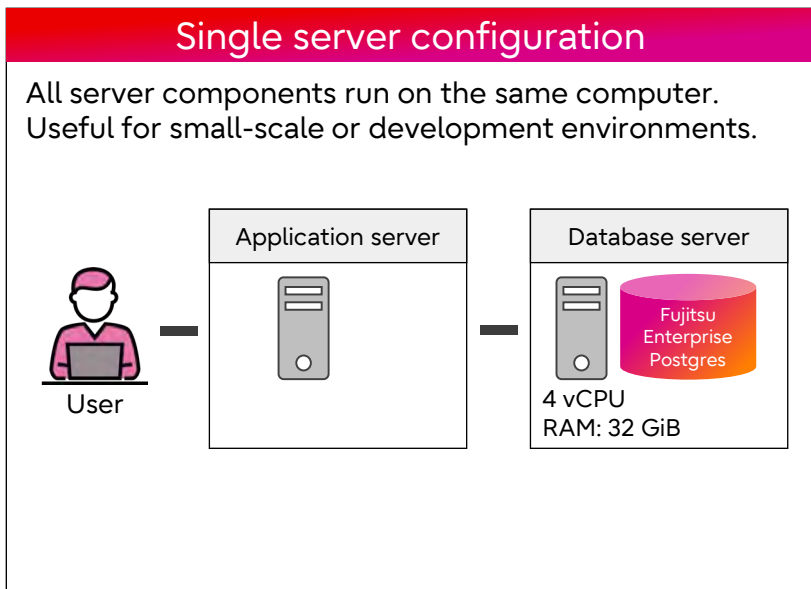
Single server configuration

All server components run on the same computer.
Useful for small-scale or development environments.

User

Application server

Database server

Fujitsu Enterprise Postgres

4 vCPU
RAM: 32 GiB